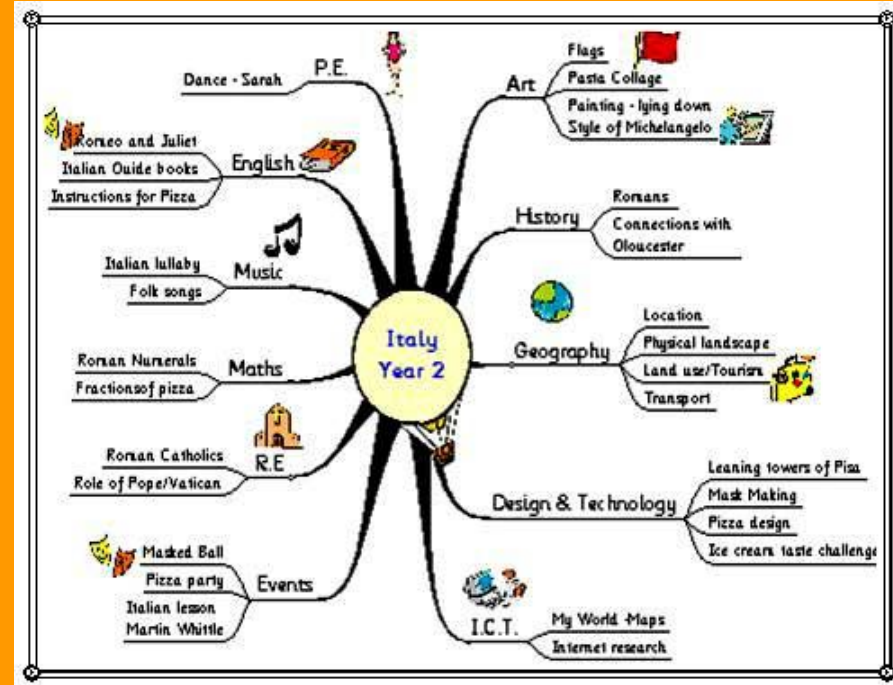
Italy
Year 2

P.E.
Dance - Sarah

English
Romeo and Juliet
Italian Ouide books
Instructions for Pizza

Music
Italian lullaby
Folk songs

Maths
Roman Numerals
Fractionsof pizza

R.E
Roman Catholics
Role of Pope/Vatican

Events
Masked Ball
Pizza party
Italian lesson
Martin Whittle

Art
Flags
Pasta Collage
Painting - lying down
Style of Michelangelo

History
Romans
Connections with
Oloucester

Geography
Location
Physical landscape
Land use/Tourism
Transport

Design & Technology
Leaning towers of Pisa
Mask Making
Pizza design
Ice cream taste challenge

I.C.T.
My World Maps
Internet research